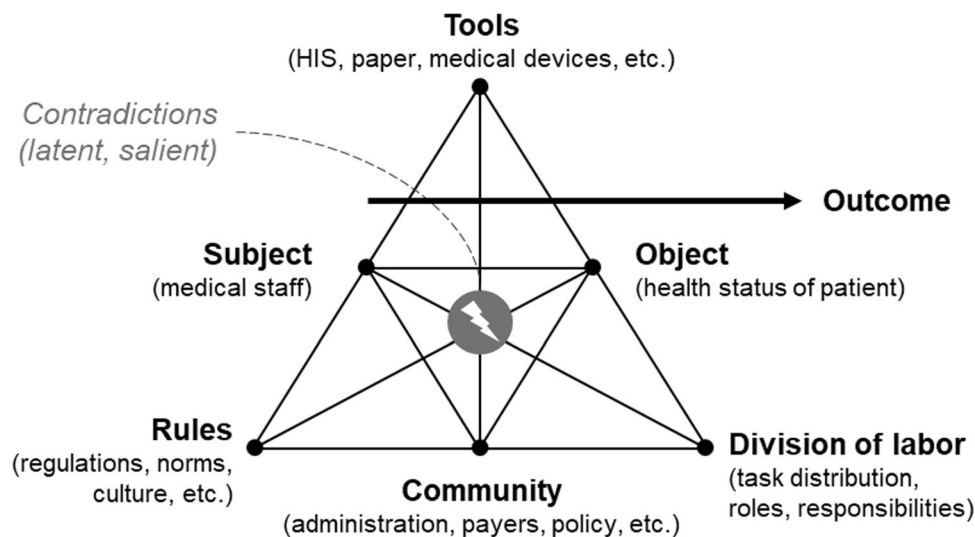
Tools
(HIS, paper, medical devices, etc.)

Contradictions
(latent, salient)

Outcome

Subject
(medical staff)

Object
(health status of patient)

Rules
(regulations, norms, culture, etc.)

Community
(administration, payers, policy, etc.)

Division of labor
(task distribution, roles, responsibilities)